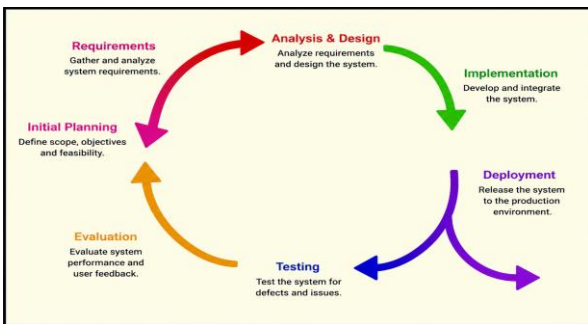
Requirements
Gather and analyze system requirements.

Analysis & Design
Analyze requirements and design the system.

Implementation
Develop and integrate the system.

Initial Planning
Define scope, objectives and feasibility.

Deployment
Release the system to the production environment.

Evaluation
Evaluate system performance and user feedback.

Testing
Test the system for defects and issues.